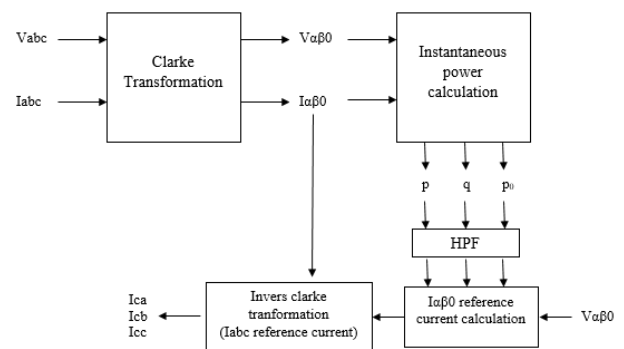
Vabc

Iabc

Clarke Transformation

Vαβ0

Iαβ0

Instantaneous power calculation

p

q

$p_0$

HPF

Iαβ0 reference current calculation

Vαβ0

Invers clarke tranformation (Iabc reference current)

Ica
Icb
Icc